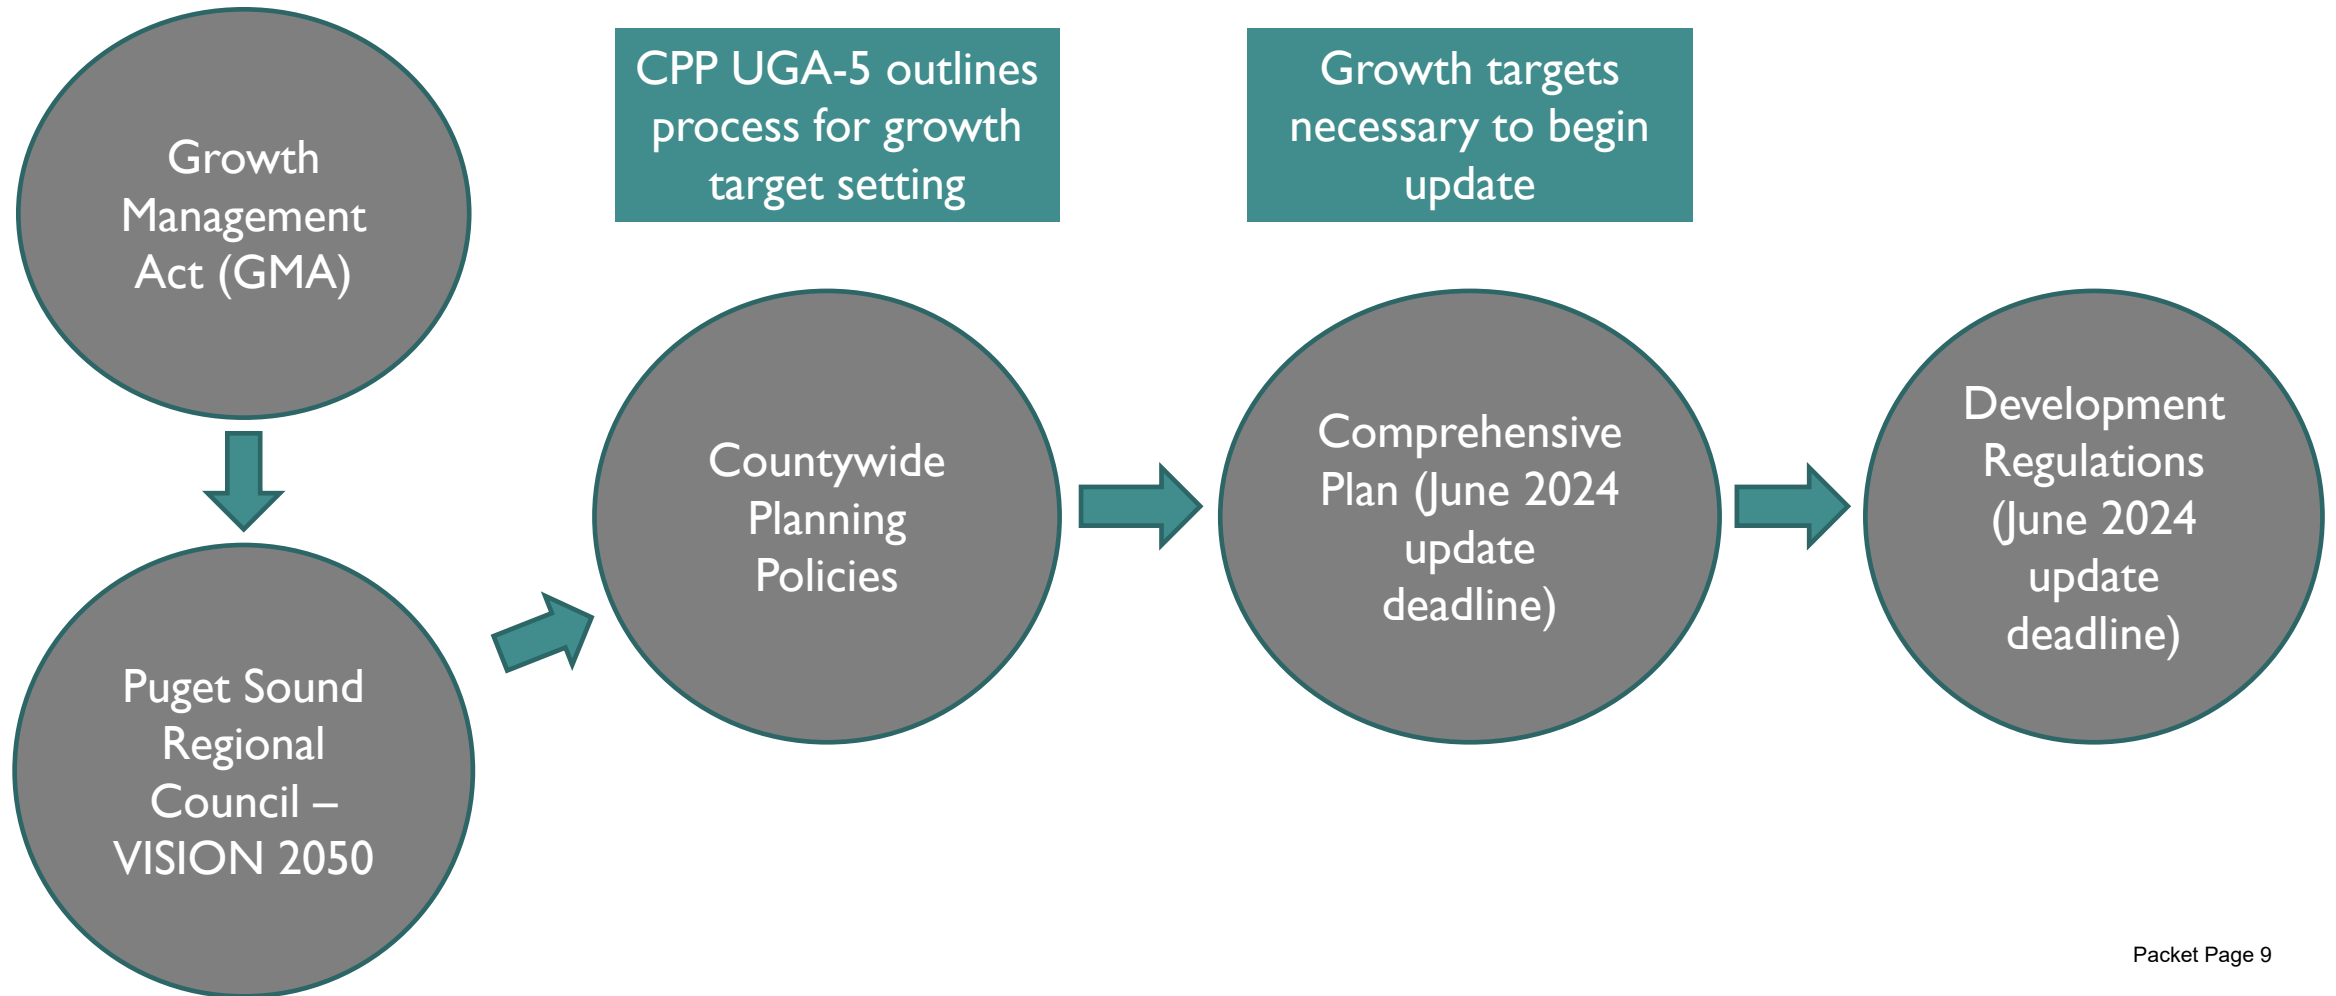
Growth Management Act (GMA)

Puget Sound Regional Council – VISION 2050

CPP UGA-5 outlines process for growth target setting

Countywide Planning Policies

Growth targets necessary to begin update

Comprehensive Plan (June 2024 update deadline)

Development Regulations (June 2024 update deadline)

Packet Page 9